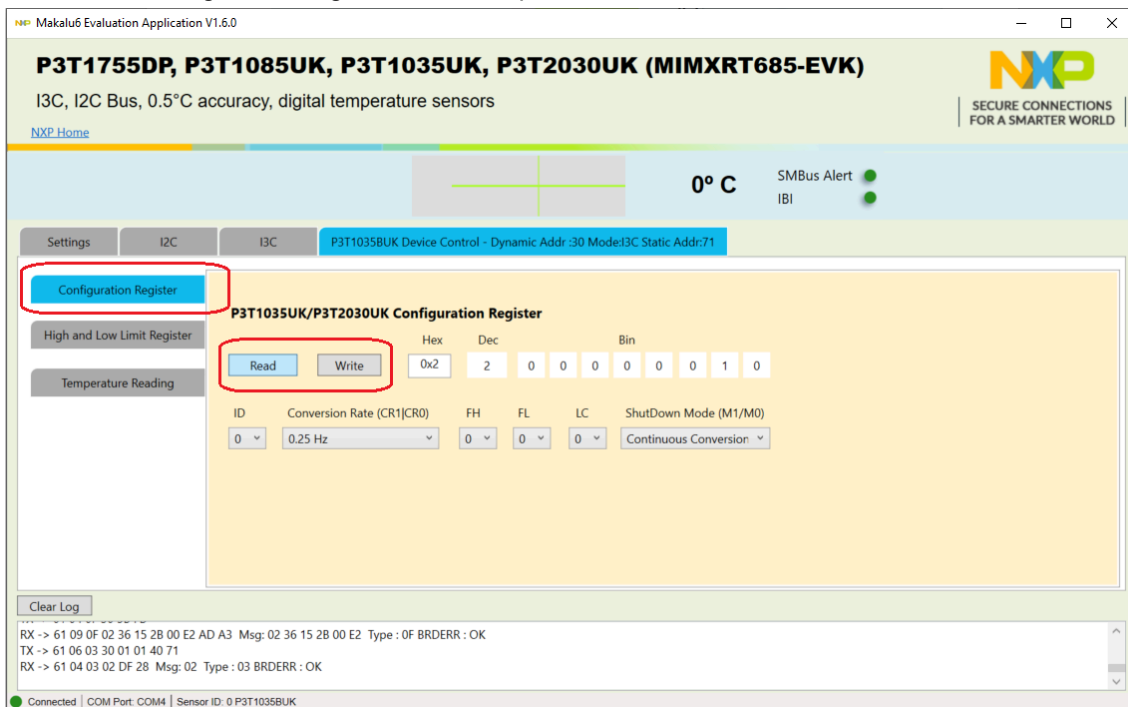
Makalu6 Evaluation Application V1.6.0

P3T1755DP, P3T1085UK, P3T1035UK, P3T2030UK (MIMXRT685-EVK)

I3C, I2C Bus, 0.5°C accuracy, digital temperature sensors

NXP Home

NXP
SECURE CONNECTIONS FOR A SMARTER WORLD

0º C

SMBus Alert
IBI

Settings | I2C | I3C | P3T1035BUK Device Control - Dynamic Addr :30 Mode:I3C Static Addr:71

Configuration Register
High and Low Limit Register
Temperature Reading

P3T1035UK/P3T2030UK Configuration Register

Read Write

| Hex | Dec | Bin | | | | | | | |
|---|---|---|---|---|---|---|---|---|---|
| 0x2 | 2 | 0 | 0 | 0 | 0 | 0 | 0 | 1 | 0 |

ID | Conversion Rate (CR1|CR0) | FH | FL | LC | ShutDown Mode (M1/M0)
0 | 0.25 Hz | 0 | 0 | 0 | Continuous Conversion

Clear Log

RX -> 61 09 0F 02 36 15 2B 00 E2 AD A3 Msg: 02 36 15 2B 00 E2 Type : 0F BRDERR : OK
TX -> 61 06 03 30 01 01 40 71
RX -> 61 04 03 02 DF 28 Msg: 02 Type : 03 BRDERR : OK

Connected | COM Port: COM4 | Sensor ID: 0 P3T1035BUK